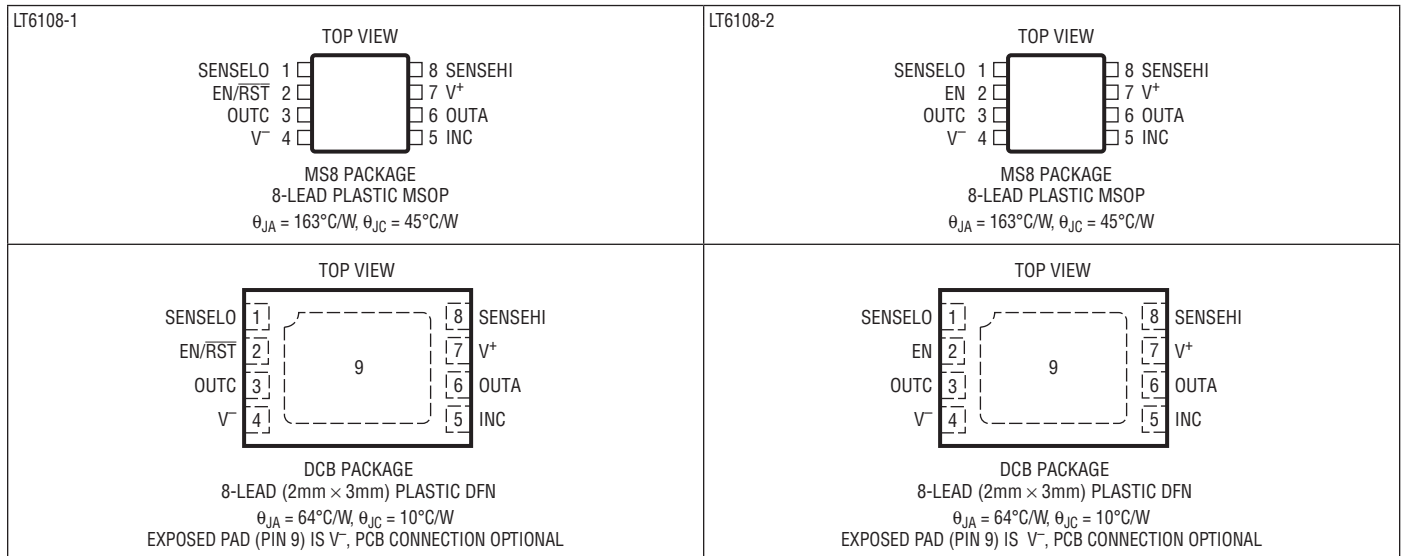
LT6108-1

TOP VIEW

SENSELO 1
EN/$\overline{RST}$ 2
OUTC 3
$V^-$ 4
8 SENSEHI
7 $V^+$
6 OUTA
5 INC

MS8 PACKAGE
8-LEAD PLASTIC MSOP
$\theta_{JA} = 163°C/W$, $\theta_{JC} = 45°C/W$

LT6108-2

TOP VIEW

SENSELO 1
EN 2
OUTC 3
$V^-$ 4
8 SENSEHI
7 $V^+$
6 OUTA
5 INC

MS8 PACKAGE
8-LEAD PLASTIC MSOP
$\theta_{JA} = 163°C/W$, $\theta_{JC} = 45°C/W$

TOP VIEW

SENSELO 1
EN/$\overline{RST}$ 2
OUTC 3
$V^-$ 4
9
8 SENSEHI
7 $V^+$
6 OUTA
5 INC

DCB PACKAGE
8-LEAD (2mm × 3mm) PLASTIC DFN
$\theta_{JA} = 64°C/W$, $\theta_{JC} = 10°C/W$
EXPOSED PAD (PIN 9) IS $V^-$, PCB CONNECTION OPTIONAL

TOP VIEW

SENSELO 1
EN 2
OUTC 3
$V^-$ 4
9
8 SENSEHI
7 $V^+$
6 OUTA
5 INC

DCB PACKAGE
8-LEAD (2mm × 3mm) PLASTIC DFN
$\theta_{JA} = 64°C/W$, $\theta_{JC} = 10°C/W$
EXPOSED PAD (PIN 9) IS $V^-$, PCB CONNECTION OPTIONAL